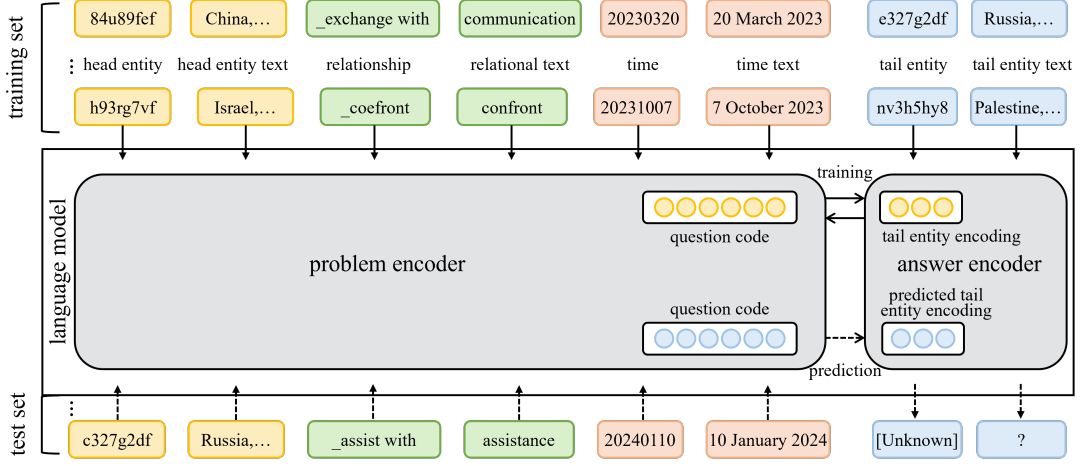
training set

84u89fef

China,…

_exchange with

communication

20230320

20 March 2023

e327g2df

Russia,…

⋮ head entity

head entity text

relationship

relational text

time

time text

tail entity

tail entity text

h93rg7vf

Israel,…

_coefront

confront

20231007

7 October 2023

nv3h5hy8

Palestine,…

language model

problem encoder

question code

question code

training

prediction

tail entity encoding

answer encoder

predicted tail entity encoding

test set

⋮

c327g2df

Russia,…

_assist with

assistance

20240110

10 January 2024

[Unknown]

?